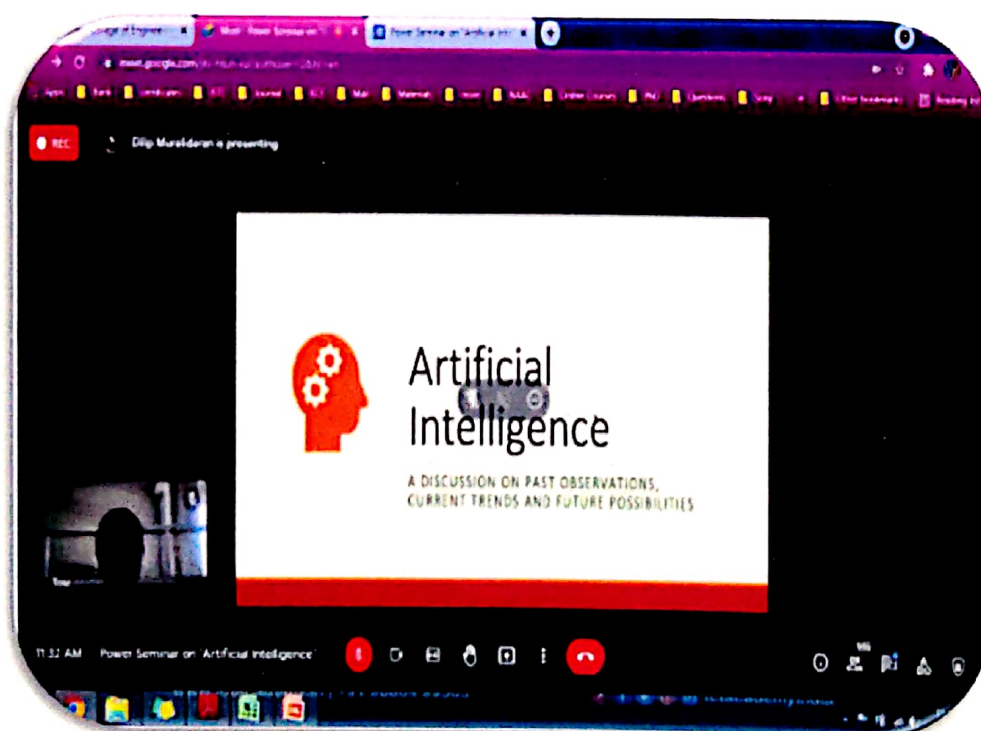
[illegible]ollege of Enginee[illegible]
Meet - Power Seminar on '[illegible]
Power Seminar on 'Artificial Int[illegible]

meet.google.com/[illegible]

Apps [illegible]

REC

Dilip Muralidaran is presenting

Artificial Intelligence

A DISCUSSION ON PAST OBSERVATIONS, CURRENT TRENDS AND FUTURE POSSIBILITIES

You

11:32 AM Power Seminar on 'Artificial Intelligence'